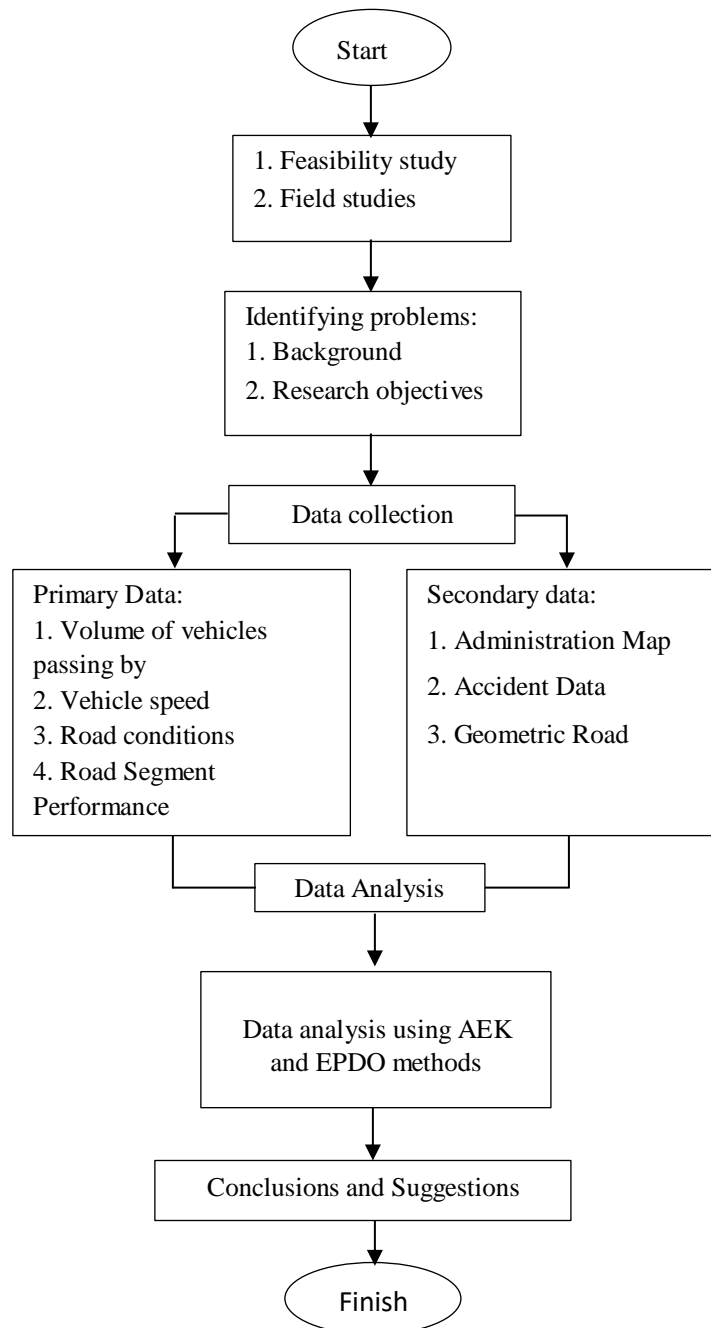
Start

1. Feasibility study
2. Field studies

Identifying problems:
1. Background
2. Research objectives

Data collection

Primary Data:
1. Volume of vehicles passing by
2. Vehicle speed
3. Road conditions
4. Road Segment Performance

Secondary data:
1. Administration Map
2. Accident Data
3. Geometric Road

Data Analysis

Data analysis using AEK and EPDO methods

Conclusions and Suggestions

Finish